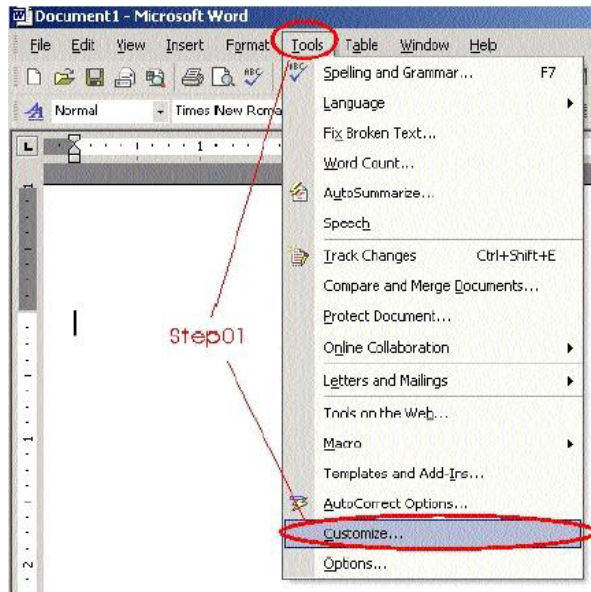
Document1 - Microsoft Word

File Edit View Insert Format Tools Table Window Help

Normal Times New Roma

Spelling and Grammar... F7
Language
Fix Broken Text...
Word Count...
AutoSummarize...
Speech
Track Changes Ctrl+Shift+E
Compare and Merge Documents...
Protect Document...
Online Collaboration
Letters and Mailings
Tools on the Web...
Macro
Templates and Add-Ins...
AutoCorrect Options...
Customize...
Options...

Step01